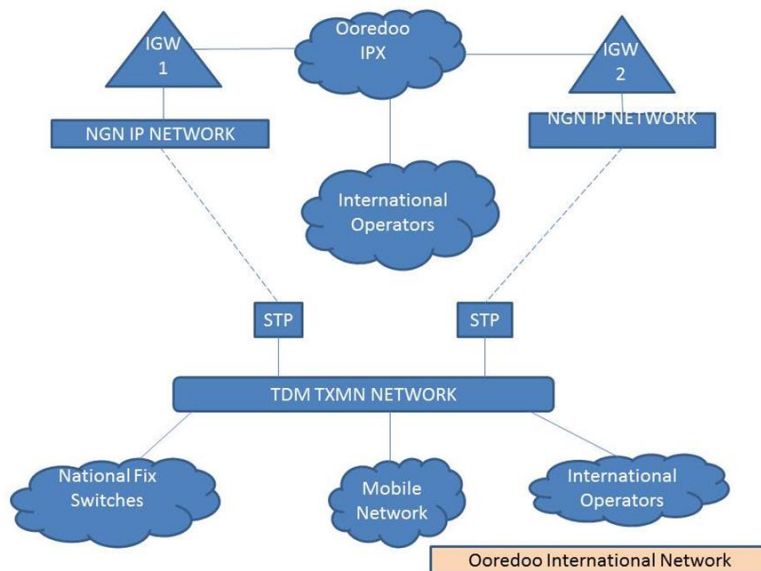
IGW 1

Ooredoo IPX

IGW 2

NGN IP NETWORK

NGN IP NETWORK

International Operators

STP

STP

TDM TXMN NETWORK

National Fix Switches

Mobile Network

International Operators

Ooredoo International Network